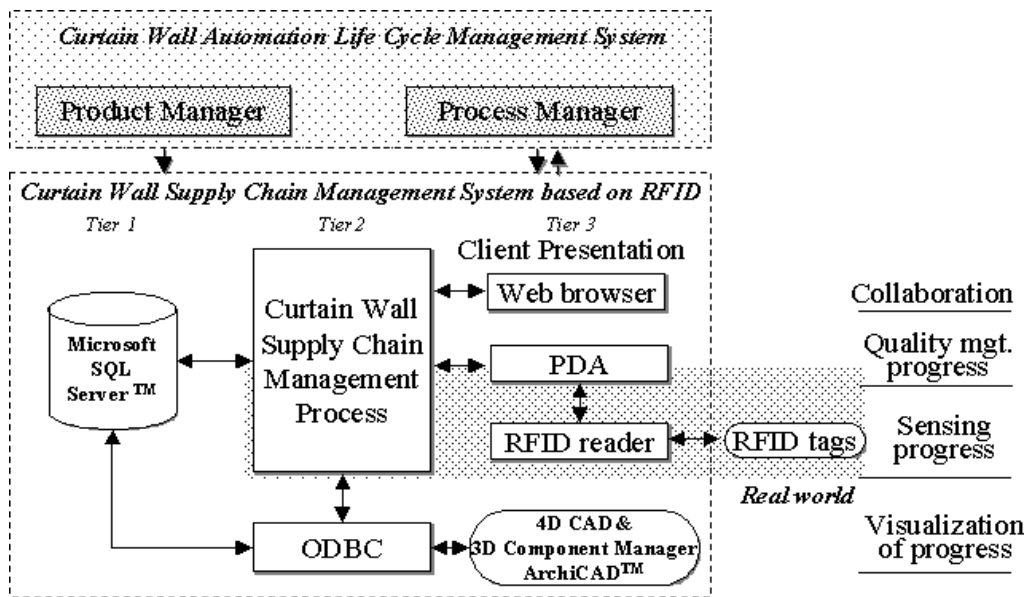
Curtain Wall Automation Life Cycle Management System

Product Manager

Process Manager

Curtain Wall Supply Chain Management System based on RFID

Tier 1

Tier 2

Tier 3

Client Presentation

Microsoft SQL Server $^{TM}$

Curtain Wall Supply Chain Management Process

Web browser

PDA

RFID reader

RFID tags

Collaboration

Quality mgt. progress

Sensing progress

Real world

ODBC

4D CAD & 3D Component Manager ArchiCAD$^{TM}$

Visualization of progress